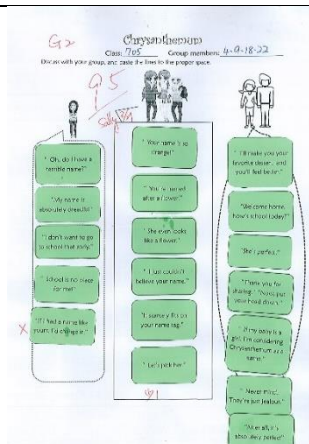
G2

Chrysanthemum

Class: 705 Group members: 4-8-18-22

Discuss with your group, and paste the lines to the proper space.

Q5

Sally

"Oh, do I have a terrible name?"

"My name is absolutely dreadful."

"I don't want to go to school that early."

"School is no place for me!"

"I'd had a name like yours, I'd change it."

X

"Your name is so strange!"

"You're named after a flower!"

"She even looks like a flower."

"I just couldn't believe your name."

"It scarcely fits on your name tag."

"Let's pick her."

Q1

"I'll make your favorite dessert, and you'll feel better."

"Welcome home, how's school today?"

"She's perfect."

"Here you for change. Things put your head down."

"If my baby is a girl, I'm considering Chrysanthemum as a name."

"Never mind. They're just jealous."

"Mom all it's good day better."